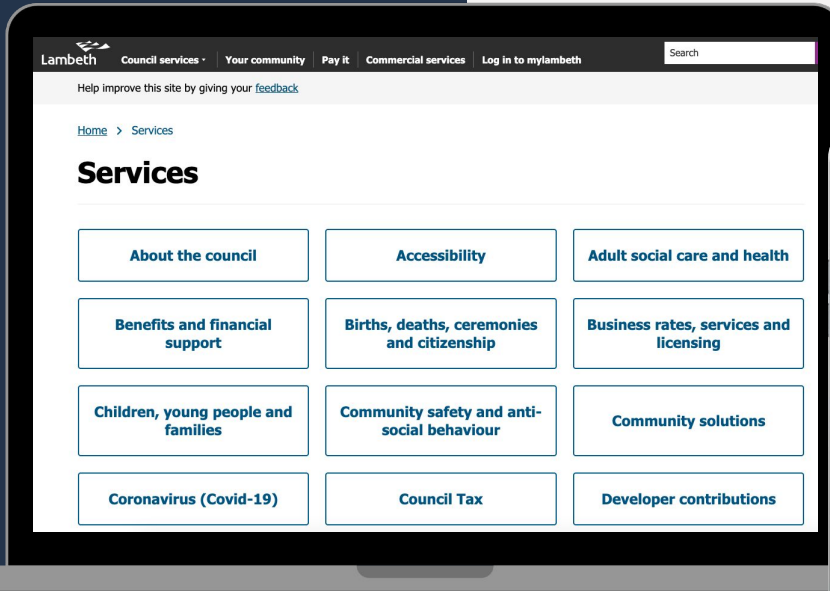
Lambeth Council services Your community Pay it Commercial services Log in to mylambeth

Search

Help improve this site by giving your feedback

Home > Services

Services

About the council

Accessibility

Adult social care and health

Benefits and financial support

Births, deaths, ceremonies and citizenship

Business rates, services and licensing

Children, young people and families

Community safety and anti-social behaviour

Community solutions

Coronavirus (Covid-19)

Council Tax

Developer contributions